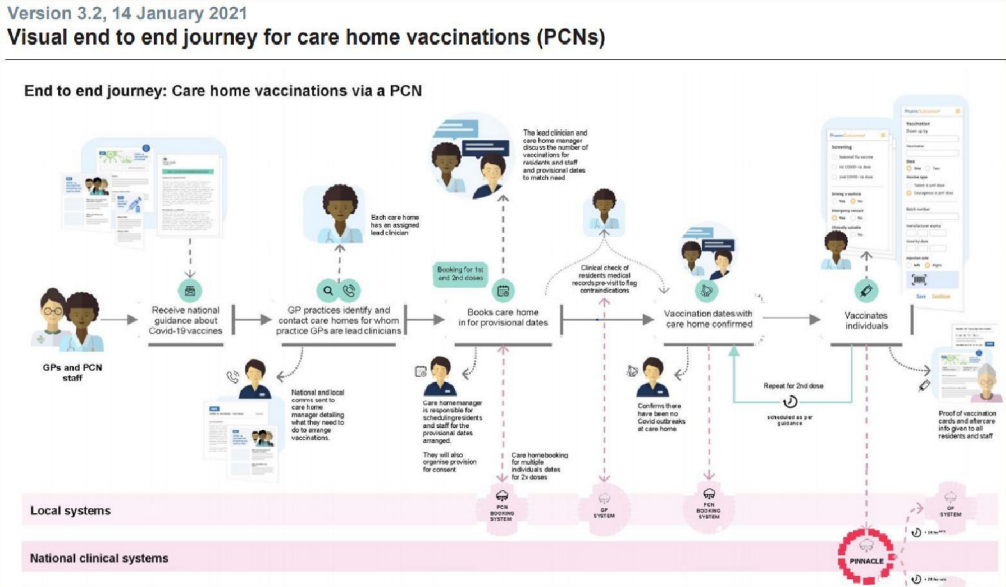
Version 3.2, 14 January 2021

Visual end to end journey for care home vaccinations (PCNs)

End to end journey: Care home vaccinations via a PCN

GPs and PCN staff

Receive national guidance about Covid-19 vaccines

Each care home has an assigned lead clinician

GP practices identify and contact care homes for whom practice GPs are lead clinicians

National and local comms sent to care home manager detailing what they need to do to arrange vaccinations.

The lead clinician and care home manager discuss the number of vaccinations for residents and staff and provisional dates to match need

Booking for 1st and 2nd doses

Books care home in for provisional dates

Care home manager is responsible for scheduling residents and staff for the provisional dates arranged.

They will also organise provision for consent

Care home booking for multiple individuals dates for 2x doses

Clinical check of residents medical records pre-visit to flag contraindications

Vaccination dates with care home confirmed

Confirms there have been no Covid outbreaks at care home

Repeat for 2nd dose

Scheduled as per guidance

Vaccinates individuals

Proof of vaccination cards and aftercare info given to all residents and staff

Local systems

PCN BOOKING SYSTEM

GP SYSTEM

PCN BOOKING SYSTEM

GP SYSTEM

National clinical systems

PINNACLE